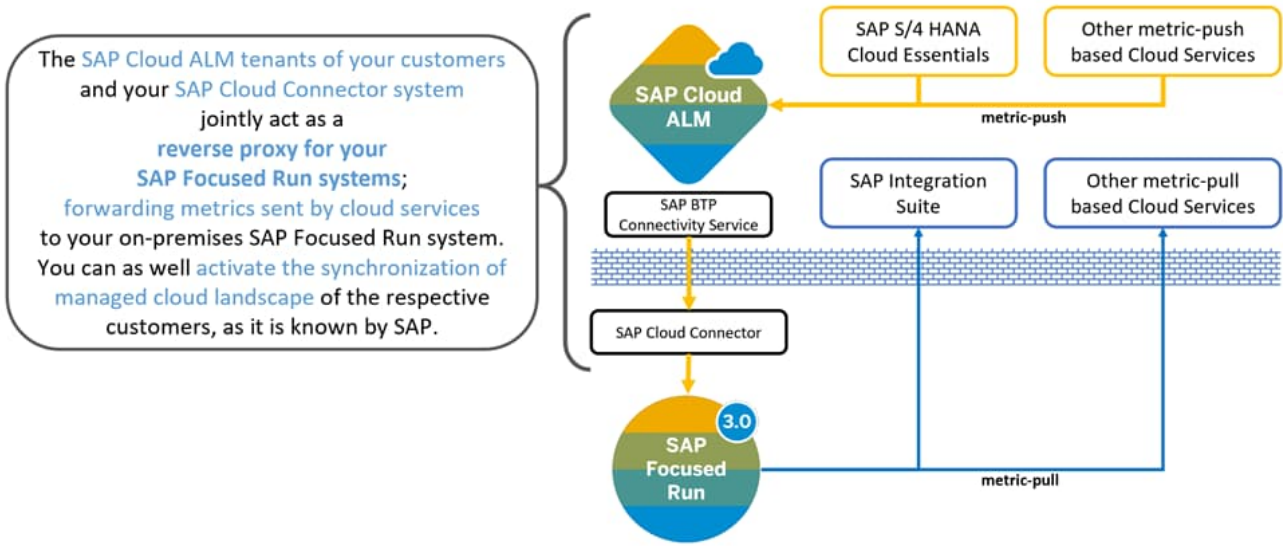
The SAP Cloud ALM tenants of your customers and your SAP Cloud Connector system jointly act as a reverse proxy for your SAP Focused Run systems; forwarding metrics sent by cloud services to your on-premises SAP Focused Run system. You can as well activate the synchronization of managed cloud landscape of the respective customers, as it is known by SAP.

SAP Cloud ALM

SAP S/4 HANA Cloud Essentials

Other metric-push based Cloud Services

metric-push

SAP BTP Connectivity Service

SAP Integration Suite

Other metric-pull based Cloud Services

SAP Cloud Connector

3.0

SAP Focused Run

metric-pull